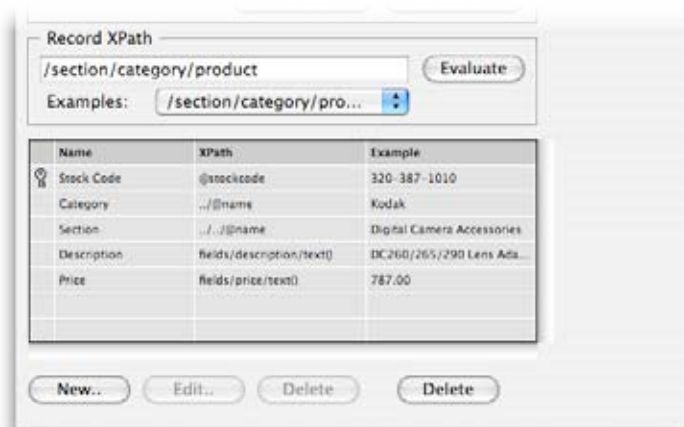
Record XPath

/section/category/product

Evaluate

Examples: /section/category/pro...

| Name | XPath | Example |
|---|---|---|
| Stock Code | @stockcode | 320-387-1010 |
| Category | ../@name | Kodak |
| Section | ../../@name | Digital Camera Accessories |
| Description | fields/description/text() | DC260/265/290 Lens Ada... |
| Price | fields/price/text() | 787.00 |

New..

Edit..

Delete

Delete